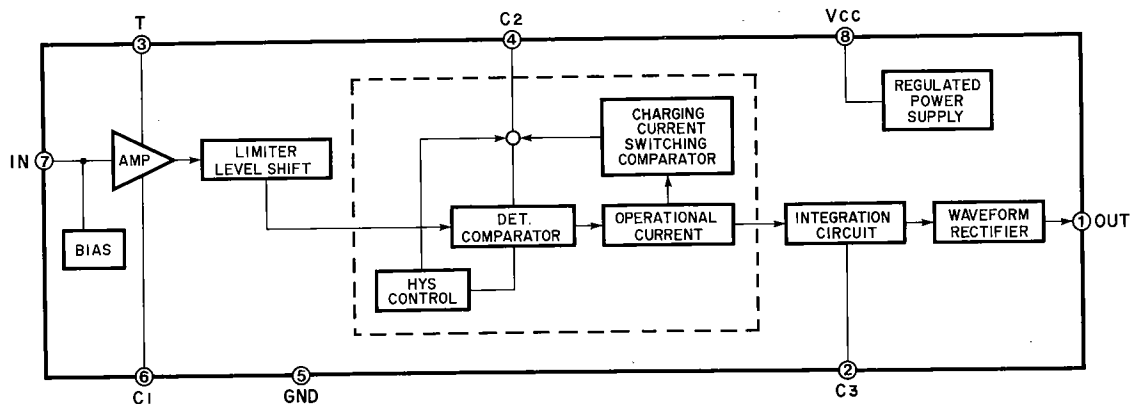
T
3
C2
4
Vcc
8
REGULATED POWER SUPPLY
CHARGING CURRENT SWITCHING COMPARATOR
IN 7
AMP
LIMITER LEVEL SHIFT
DET. COMPARATOR
OPERATIONAL CURRENT
INTEGRATION CIRCUIT
WAVEFORM RECTIFIER
1 OUT
BIAS
HYS CONTROL
6
C1
5
GND
2
C3